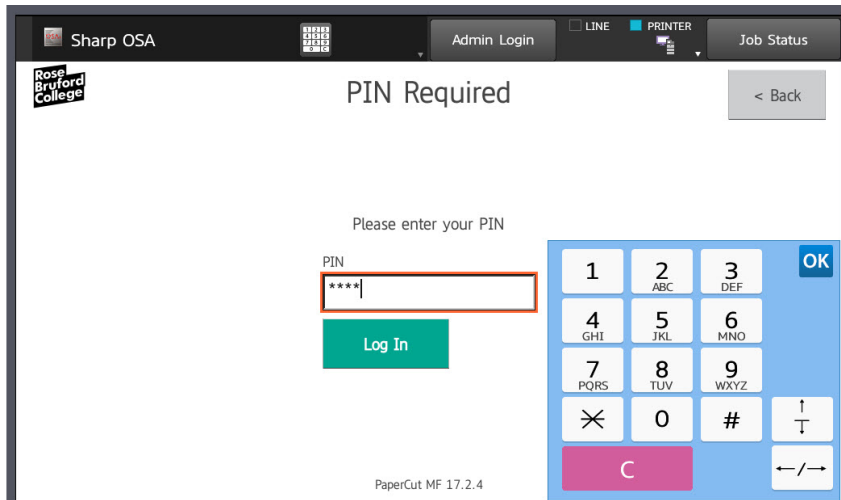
Sharp OSA

Admin Login

LINE

PRINTER

Job Status

Rose Bruford College

PIN Required

< Back

Please enter your PIN

PIN

****

Log In

OK

1

2 ABC

3 DEF

4 GHI

5 JKL

6 MNO

7 PQRS

8 TUV

9 WXYZ

⋇

0

#

C

←/→

PaperCut MF 17.2.4